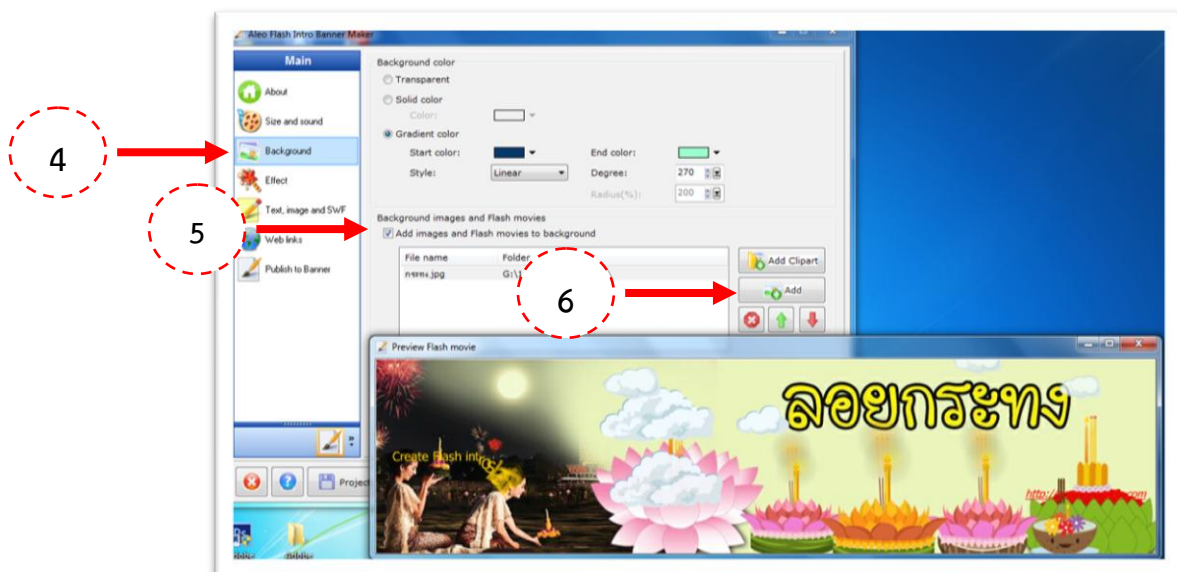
Aleo Flash Intro Banner Maker

Main
About
Size and sound
Background
Effect
Text, image and SWF
Web links
Publish to Banner

4
5
6

Background color
Transparent
Solid color
Color:
Gradient color
Start color:
End color:
Style: Linear
Degree: 270
Radius(%): 200

Background images and Flash movies
Add images and Flash movies to background

File name
Folder
กระทง.jpg
G:\

Add Clipart
Add

Project

Preview Flash movie

ลอยกระทง

Create Flash intro

http:// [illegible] .com